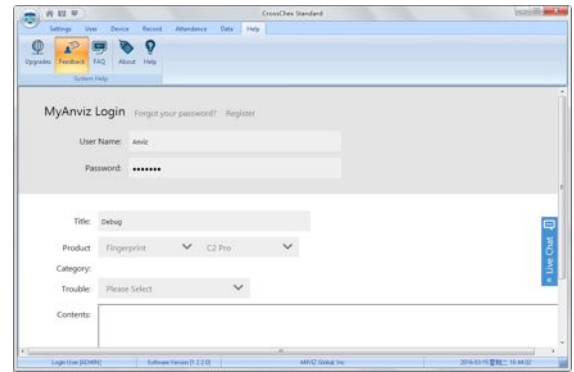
CrossChex Standard

Settings User Device Record Attendance Data Help

Upgrades Feedback FAQ About Help

System Help

MyAnviz Login Forgot your password? Register

User Name: Anviz

Password: ••••••••

Title: Debug

Product Fingerprint C2 Pro

Category:

Trouble: Please Select

Contents:

Live Chat

Login User [ADMIN] Software Version [1.2.2.0] ANVIZ Global Inc. 2016-03-15 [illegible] 16:44:02